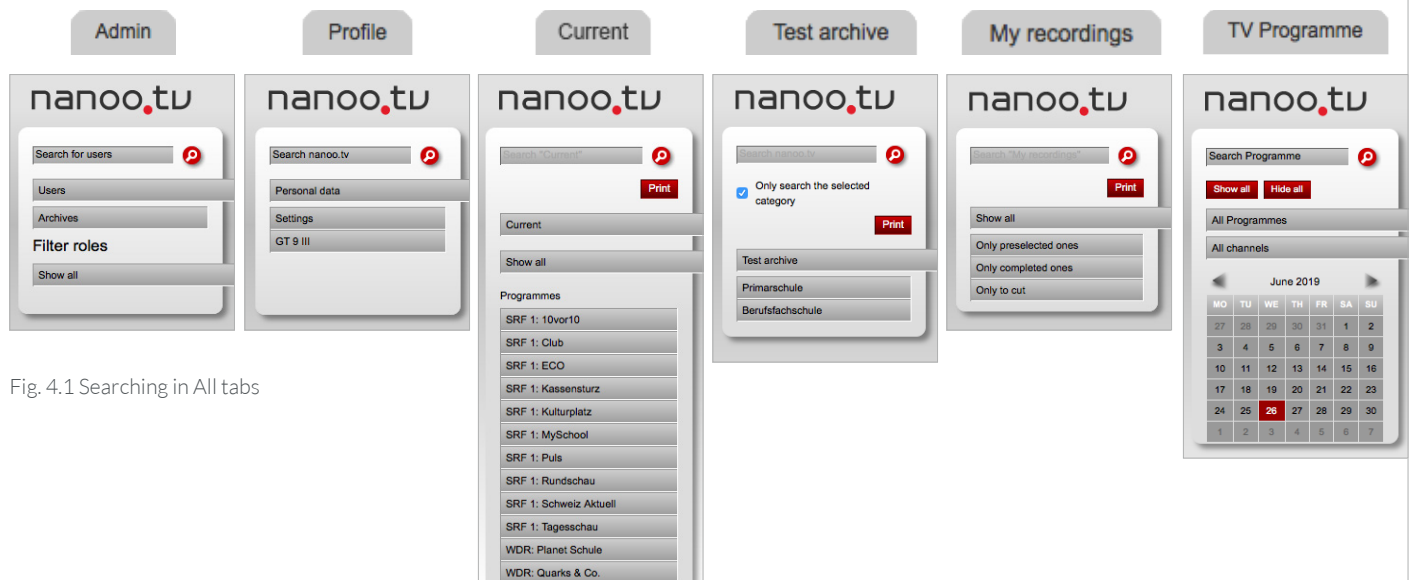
Admin

nanoo.tv

Search for users

Users

Archives

Filter roles

Show all

Profile

nanoo.tv

Search nanoo.tv

Personal data

Settings

GT 9 III

Current

nanoo.tv

Search "Current"

Print

Current

Show all

Programmes

SRF 1: 10vor10

SRF 1: Club

SRF 1: ECO

SRF 1: Kassensturz

SRF 1: Kulturplatz

SRF 1: MySchool

SRF 1: Puls

SRF 1: Rundschau

SRF 1: Schweiz Aktuell

SRF 1: Tagesschau

WDR: Planet Schule

WDR: Quarks & Co.

Test archive

nanoo.tv

Search nanoo.tv

Only search the selected category

Print

Test archive

Primarschule

Berufsfachschule

My recordings

nanoo.tv

Search "My recordings"

Print

Show all

Only preselected ones

Only completed ones

Only to cut

TV Programme

nanoo.tv

Search Programme

Show all

Hide all

All Programmes

All channels

June 2019

| MO | TU | WE | TH | FR | SA | SU |
|---|---|---|---|---|---|---|
| 27 | 28 | 29 | 30 | 31 | 1 | 2 |
| 3 | 4 | 5 | 6 | 7 | 8 | 9 |
| 10 | 11 | 12 | 13 | 14 | 15 | 16 |
| 17 | 18 | 19 | 20 | 21 | 22 | 23 |
| 24 | 25 | 26 | 27 | 28 | 29 | 30 |
| 1 | 2 | 3 | 4 | 5 | 6 | 7 |

Fig. 4.1 Searching in All tabs